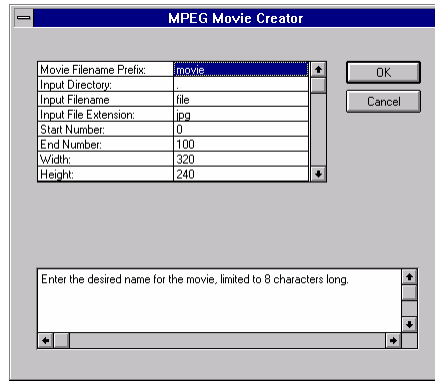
MPEG Movie Creator

| | |
|---|---|
| Movie Filename Prefix: | movie |
| Input Directory: | . |
| Input Filename | file |
| Input File Extension: | jpg |
| Start Number: | 0 |
| End Number: | 100 |
| Width: | 320 |
| Height: | 240 |

OK

Cancel

Enter the desired name for the movie, limited to 8 characters long.